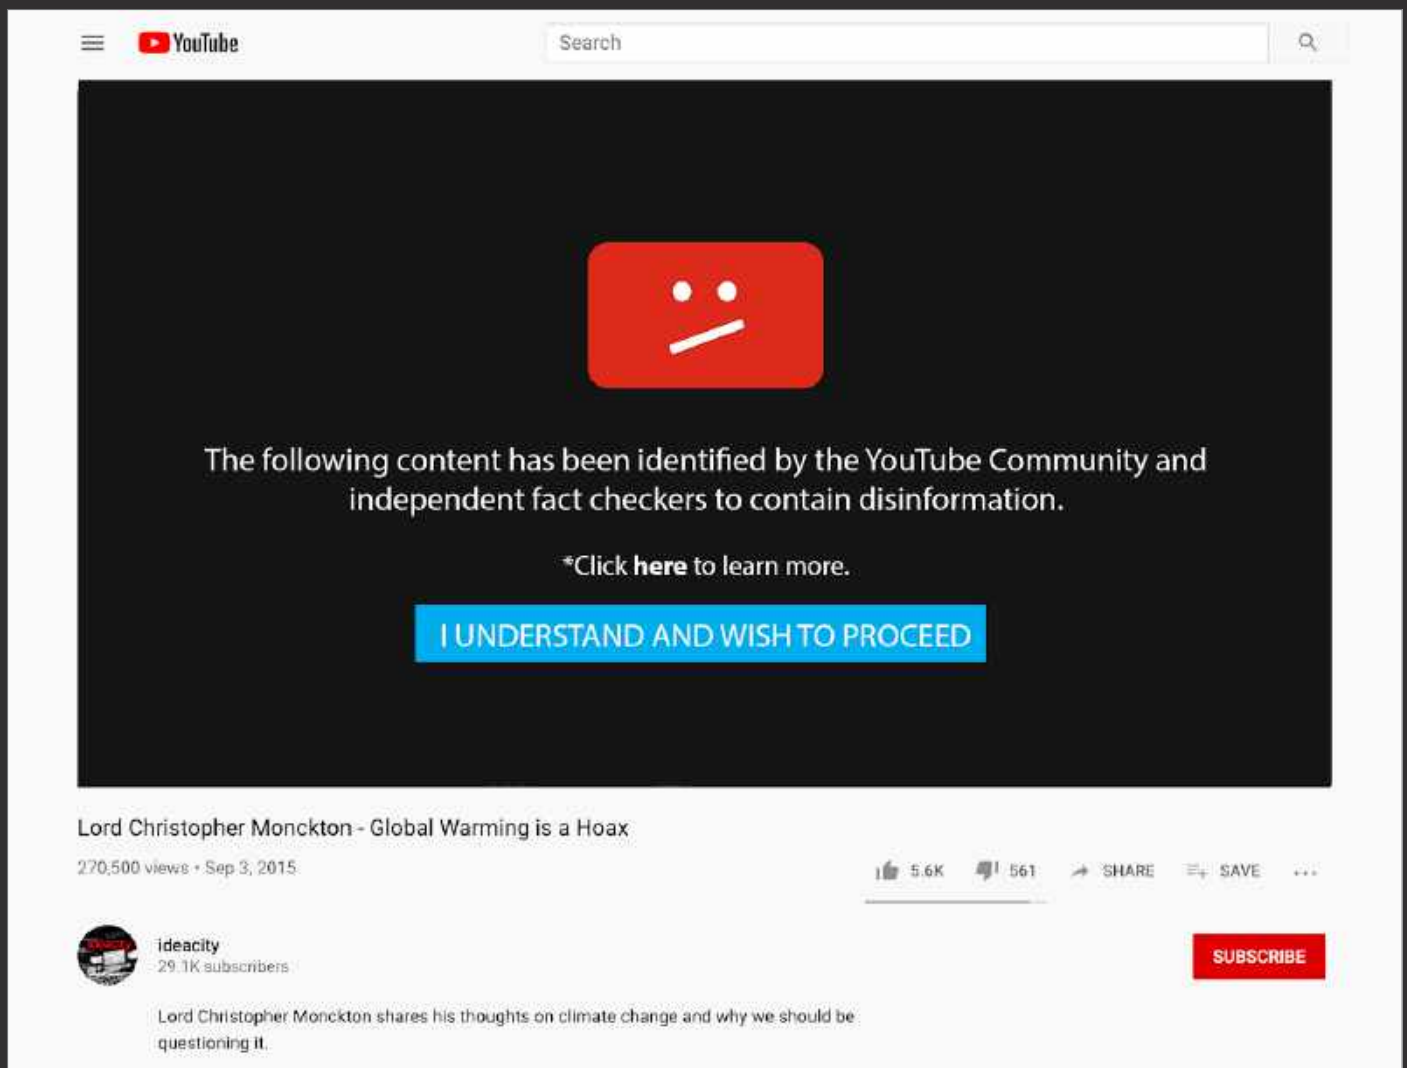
YouTube

Search

The following content has been identified by the YouTube Community and independent fact checkers to contain disinformation.

*Click **here** to learn more.

I UNDERSTAND AND WISH TO PROCEED

Lord Christopher Monckton - Global Warming is a Hoax

270,500 views • Sep 3, 2015

5.6K 561 SHARE SAVE ...

ideacity
29.1K subscribers

SUBSCRIBE

Lord Christopher Monckton shares his thoughts on climate change and why we should be questioning it.